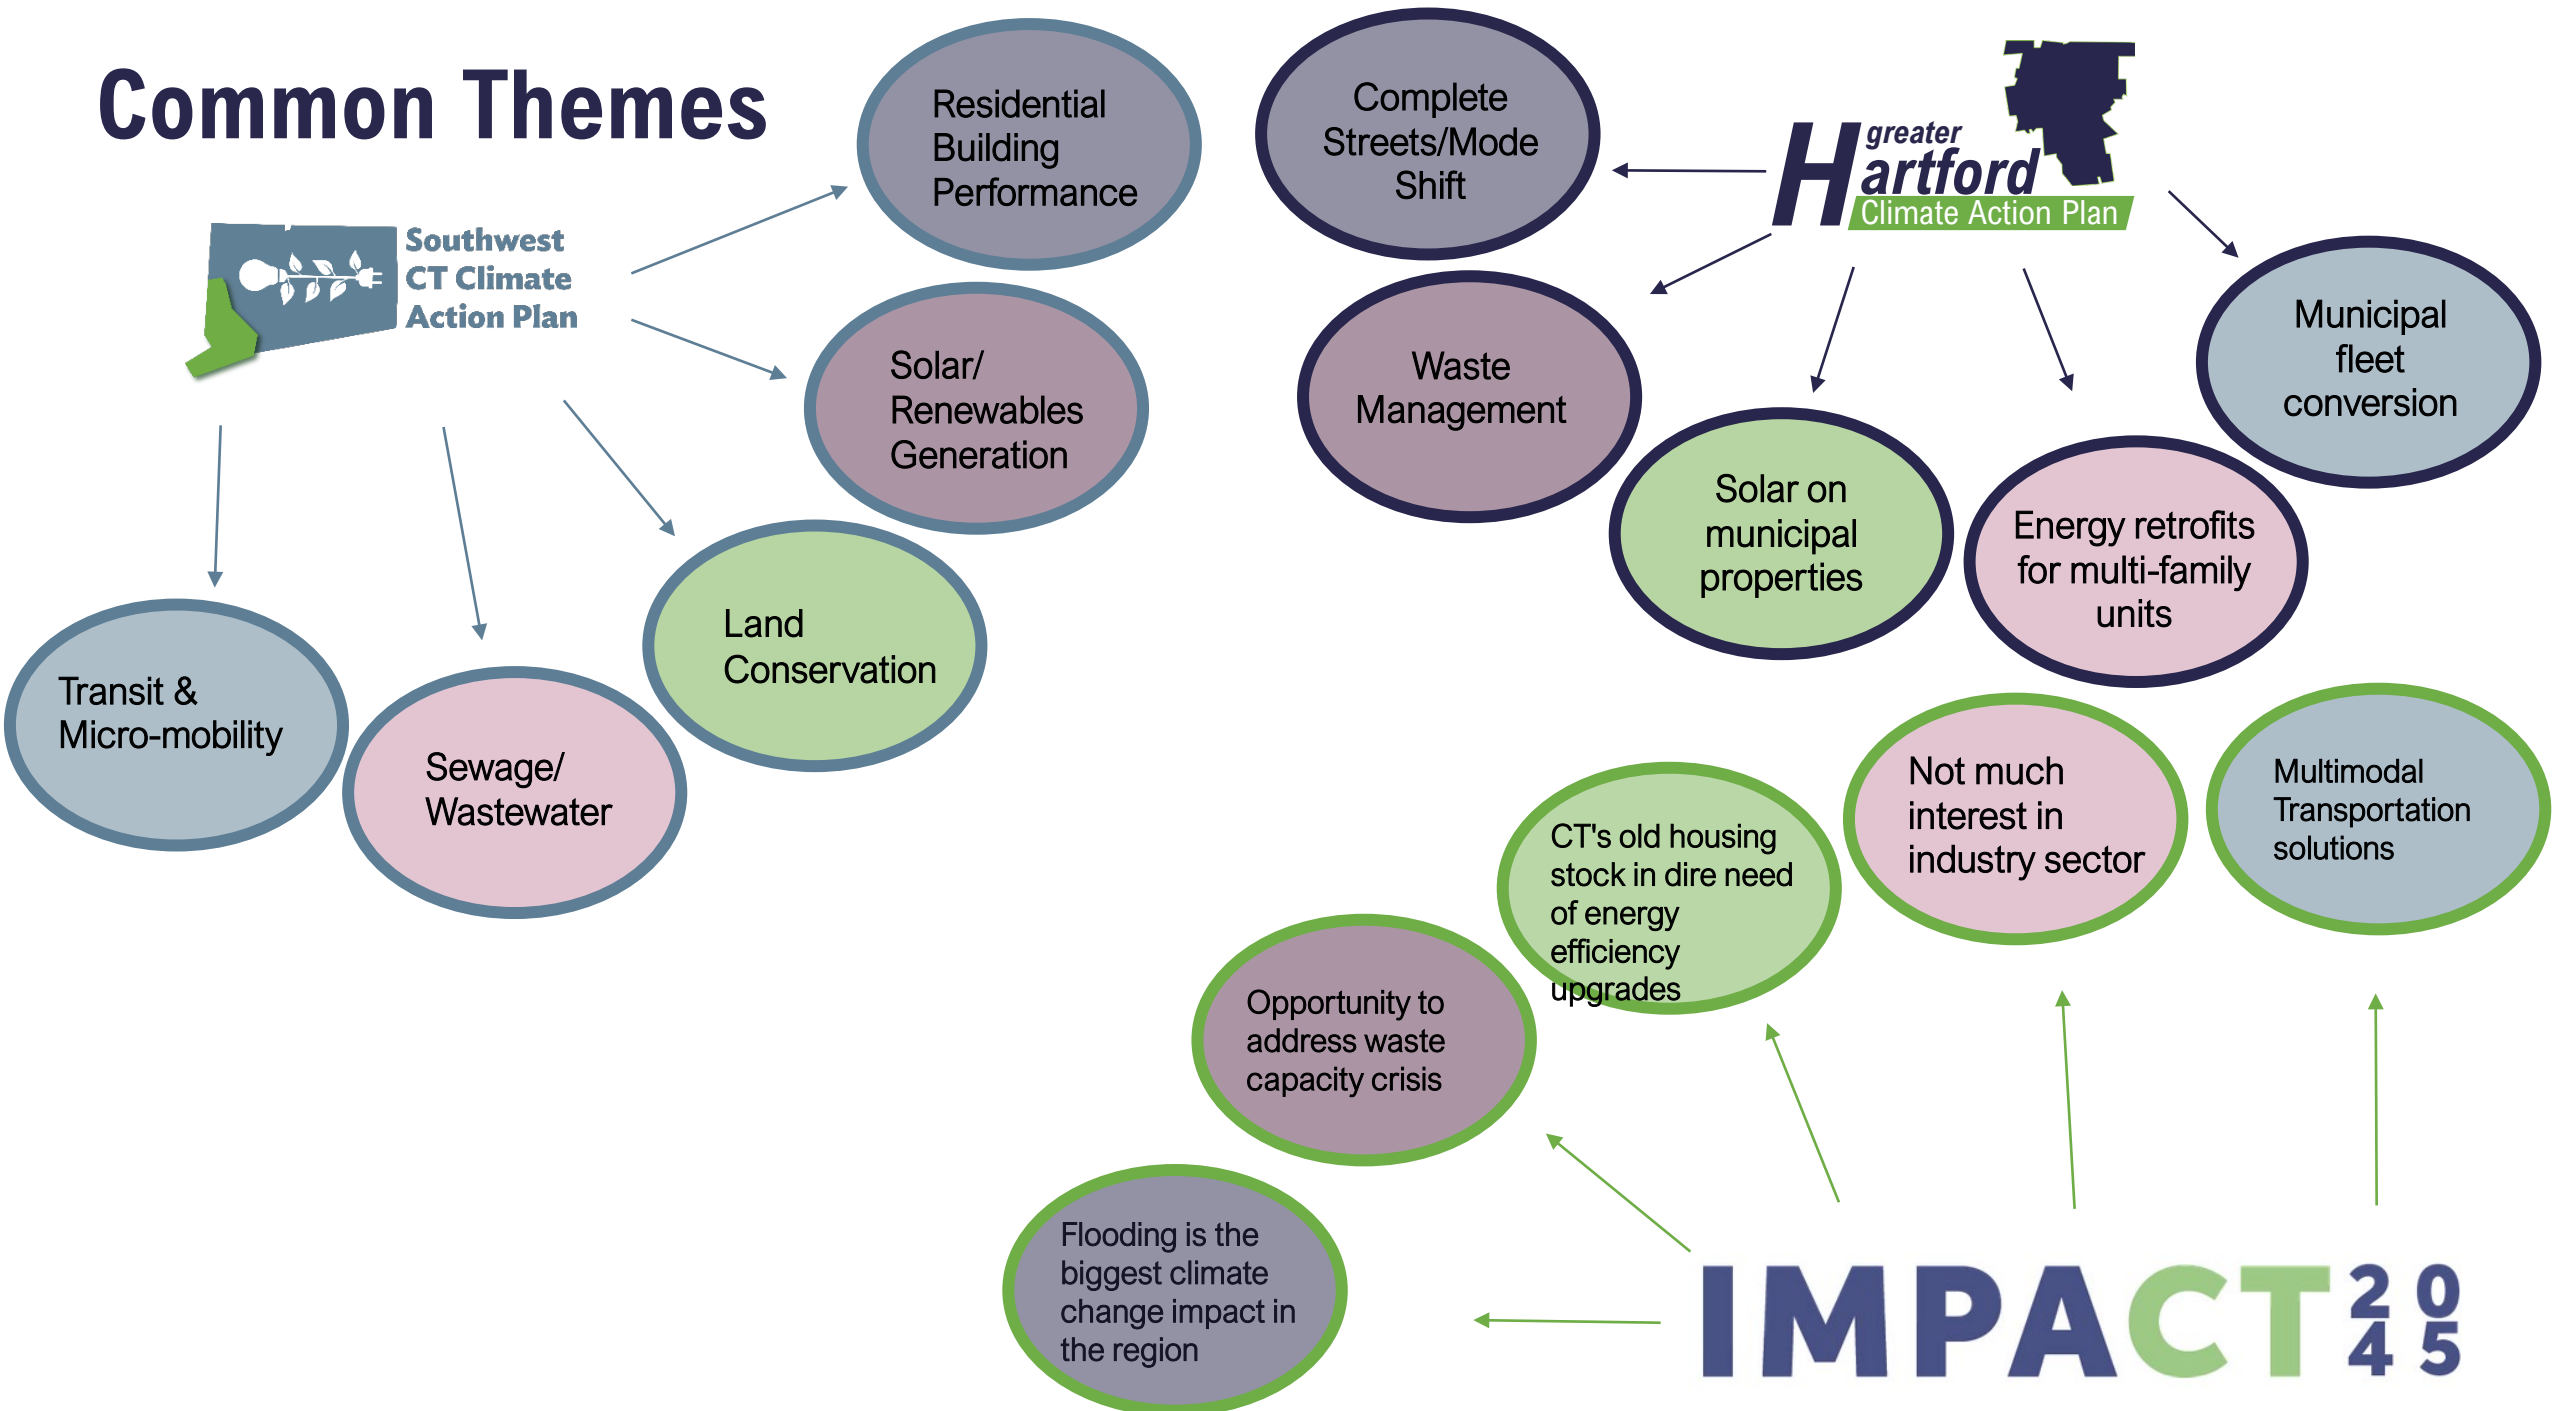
Common Themes

Southwest CT Climate Action Plan

Residential Building Performance

Solar/ Renewables Generation

Land Conservation

Transit & Micro-mobility

Sewage/ Wastewater

Complete Streets/Mode Shift

greater Hartford Climate Action Plan

Waste Management

Solar on municipal properties

Energy retrofits for multi-family units

Municipal fleet conversion

CT's old housing stock in dire need of energy efficiency upgrades

Not much interest in industry sector

Multimodal Transportation solutions

Opportunity to address waste capacity crisis

Flooding is the biggest climate change impact in the region

IMPACT 2045